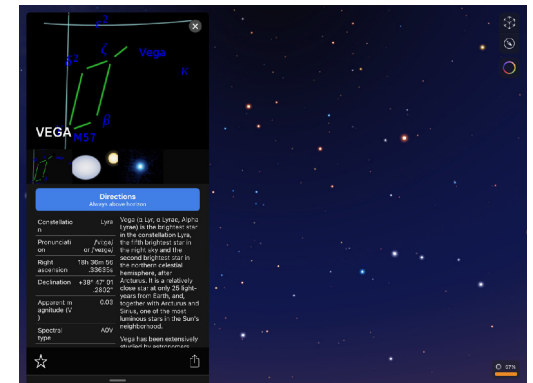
ε2

δ2

ζ

Vega

κ

β

VEGA

M57

Directions
Always above horizon

| | |
|---|---|
| Constellation | Lyra |
| Pronunciation | /ˈviːgə/ or /ˈveɪgə/ |
| Right ascension | 18h 36m 56 .33635s |
| Declination | +38° 47′ 01 .2802″ |
| Apparent magnitude (V) | 0.03 |
| Spectral type | A0V |

Vega (α Lyr, α Lyrae, Alpha Lyrae) is the brightest star in the constellation Lyra, the fifth brightest star in the night sky and the second brightest star in the northern celestial hemisphere, after Arcturus. It is a relatively close star at only 25 light-years from Earth, and, together with Arcturus and Sirius, one of the most luminous stars in the Sun's neighborhood.

Vega has been extensively studied by astronomers

57%